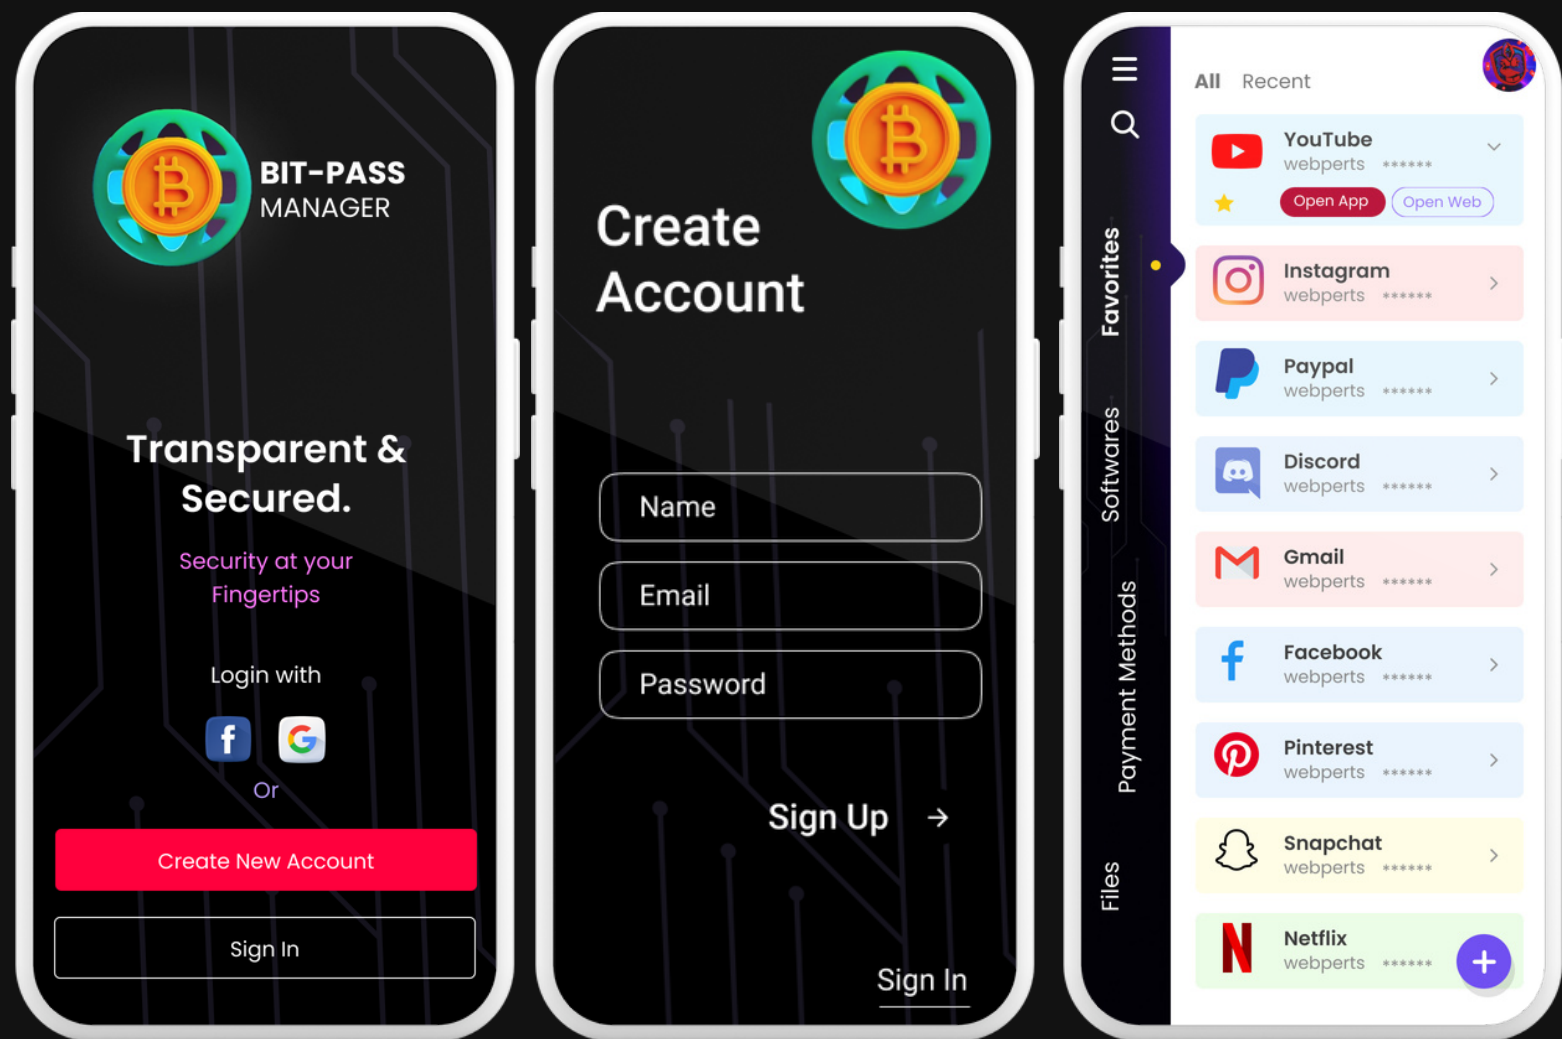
BIT-PASS
MANAGER

Transparent & Secured.

Security at your Fingertips

Login with

Or

Create New Account

Sign In

Create Account

Name

Email

Password

Sign Up →

Sign In

Favorites
Softwares
Payment Methods
Files

All Recent

YouTube
webperts ******
Open App Open Web

Instagram
webperts ******

Paypal
webperts ******

Discord
webperts ******

Gmail
webperts ******

Facebook
webperts ******

Pinterest
webperts ******

Snapchat
webperts ******

Netflix
webperts ******

+